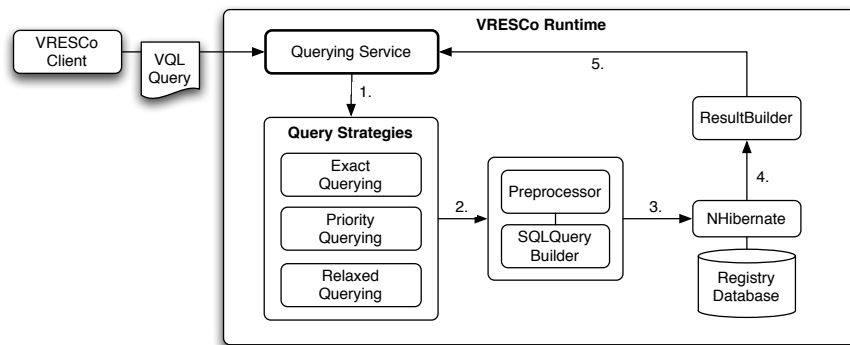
VRESCo Client

VQL Query

VRESCo Runtime

Querying Service

5.

1.

ResultBuilder

Query Strategies

Exact Querying

Priority Querying

Relaxed Querying

2.

Preprocessor

SQLQuery Builder

3.

4.

NHibernate

Registry Database